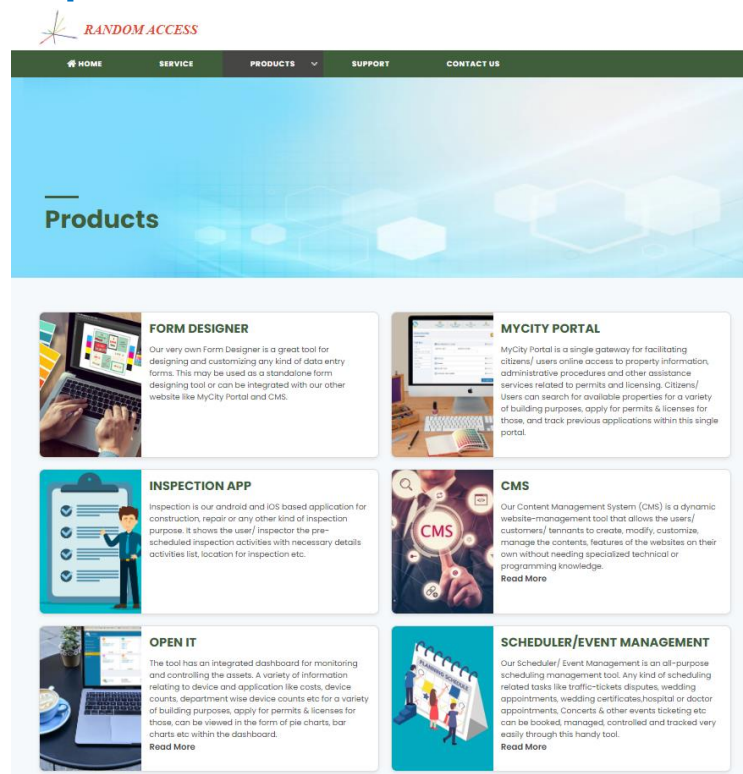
RANDOM ACCESS

HOME SERVICE PRODUCTS SUPPORT CONTACT US

Products

FORM DESIGNER

Our very own Form Designer is a great tool for designing and customizing any kind of data entry forms. This may be used as a standalone form designing tool or can be integrated with our other website like MyCity Portal and CMS.

MYCITY PORTAL

MyCity Portal is a single gateway for facilitating citizens/ users online access to property information, administrative procedures and other assistance services related to permits and licensing. Citizens/ Users can search for available properties for a variety of building purposes, apply for permits & licenses for those, and track previous applications within this single portal.

INSPECTION APP

Inspection is our android and iOS based application for construction, repair or any other kind of inspection purpose. It shows the user/ inspector the pre-scheduled inspection activities with necessary details activities list, location for inspection etc.

CMS

Our Content Management System (CMS) is a dynamic website-management tool that allows the users/ customers/ tennants to create, modify, customize, manage the contents, features of the websites on their own without needing specialized technical or programming knowledge.
Read More

OPEN IT

The tool has an integrated dashboard for monitoring and controlling the assets. A variety of information relating to device and application like costs, device counts, department wise device counts etc for a variety of building purposes, apply for permits & licenses for those, can be viewed in the form of pie charts, bar charts etc within the dashboard.
Read More

SCHEDULER/EVENT MANAGEMENT

Our Scheduler/ Event Management is an all-purpose scheduling management tool. Any kind of scheduling related tasks like traffic-tickets disputes, wedding appointments, wedding certificates,hospital or doctor appointments, Concerts & other events ticketing etc can be booked, managed, controlled and tracked very easily through this handy tool.
Read More